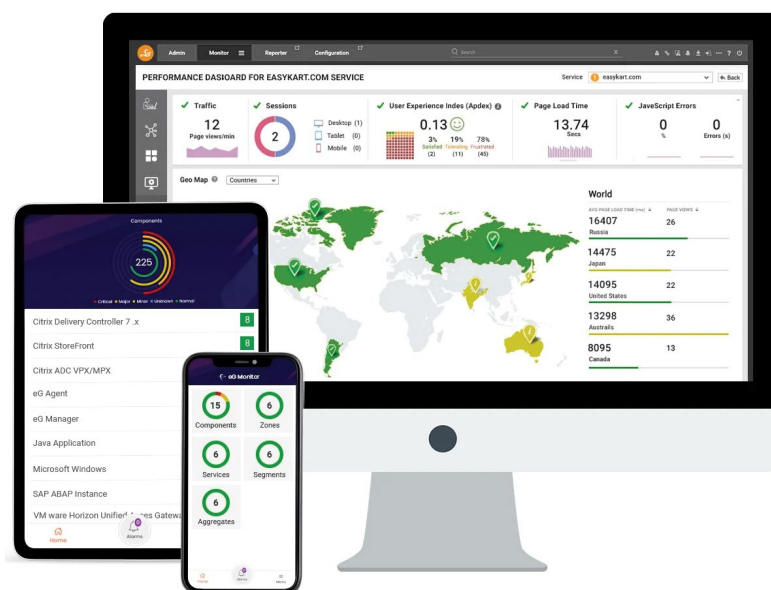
Admin Monitor Reporter Configuration Search

PERFORMANCE DASHBOARD FOR EASYKART.COM SERVICE

Service easykart.com Back

Traffic
12
Page views/min

Sessions
2
Desktop (1)
Tablet (0)
Mobile (0)

User Experience Index (Apdex)
0.13
3% Satisfied (2)
19% Tolerating (11)
78% Frustrated (45)

Page Load Time
13.74
Secs

JavaScript Errors
0
%
0
Errors (s)

Geo Map Countries

World
AVG PAGE LOAD TIME (ms) PAGE VIEWS
16407 Russia 26
14475 Japan 22
14095 United States 22
13298 Australia 36
8095 Canada 13

Components
225
Critical Major Minor Unknown Normal

Citrix Delivery Controller 7 .x 8
Citrix StoreFront 8
Citrix ADC VPX/MPX
eG Agent
eG Manager
Java Application
Microsoft Windows
SAP ABAP Instance
VM ware Horizon Unified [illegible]es Gatewa
Home Alarms

eG Monitor
15 Components
6 Zones
6 Services
6 Segments
6 Aggregates
Home Alarms Menu